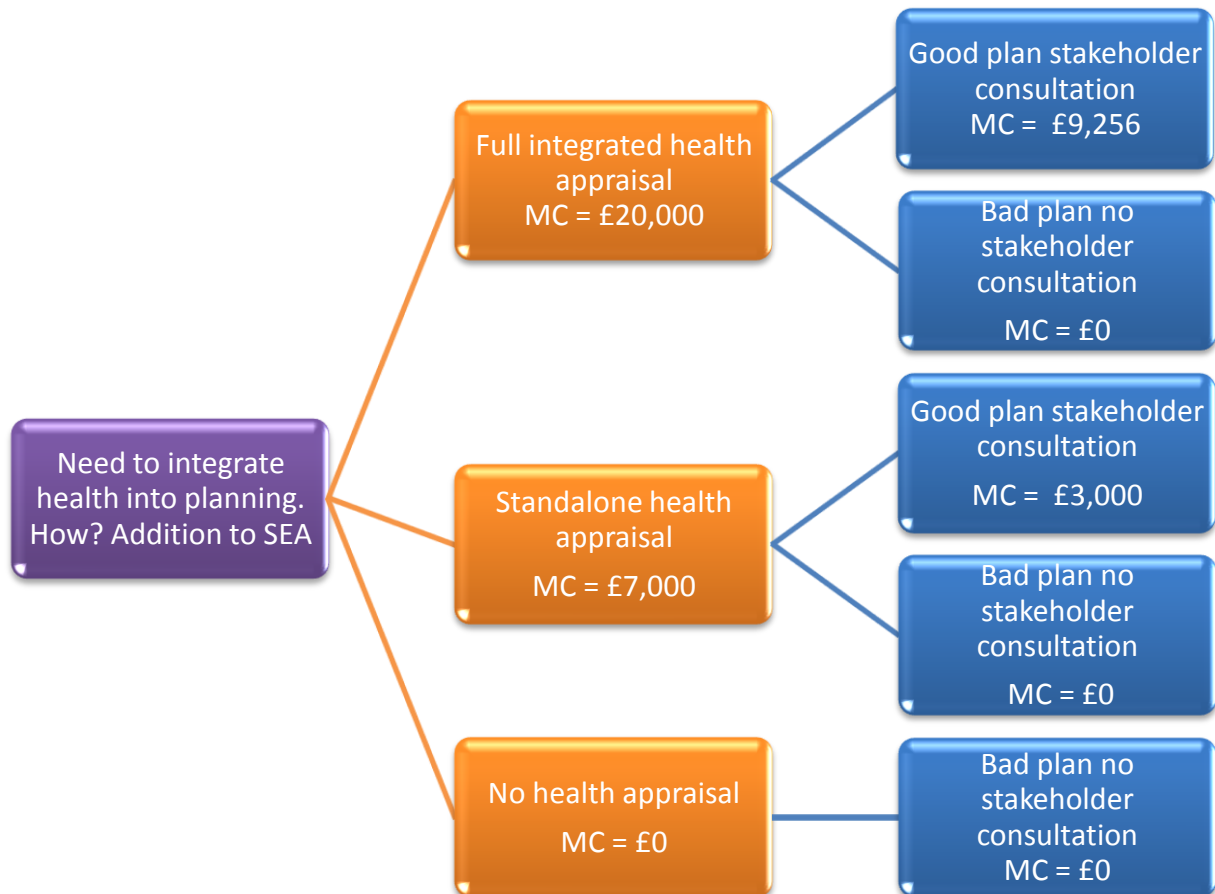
Need to integrate health into planning. How? Addition to SEA

Full integrated health appraisal
MC = £20,000

Good plan stakeholder consultation
MC = £9,256

Bad plan no stakeholder consultation
MC = £0

Standalone health appraisal
MC = £7,000

Good plan stakeholder consultation
MC = £3,000

Bad plan no stakeholder consultation
MC = £0

No health appraisal
MC = £0

Bad plan no stakeholder consultation
MC = £0